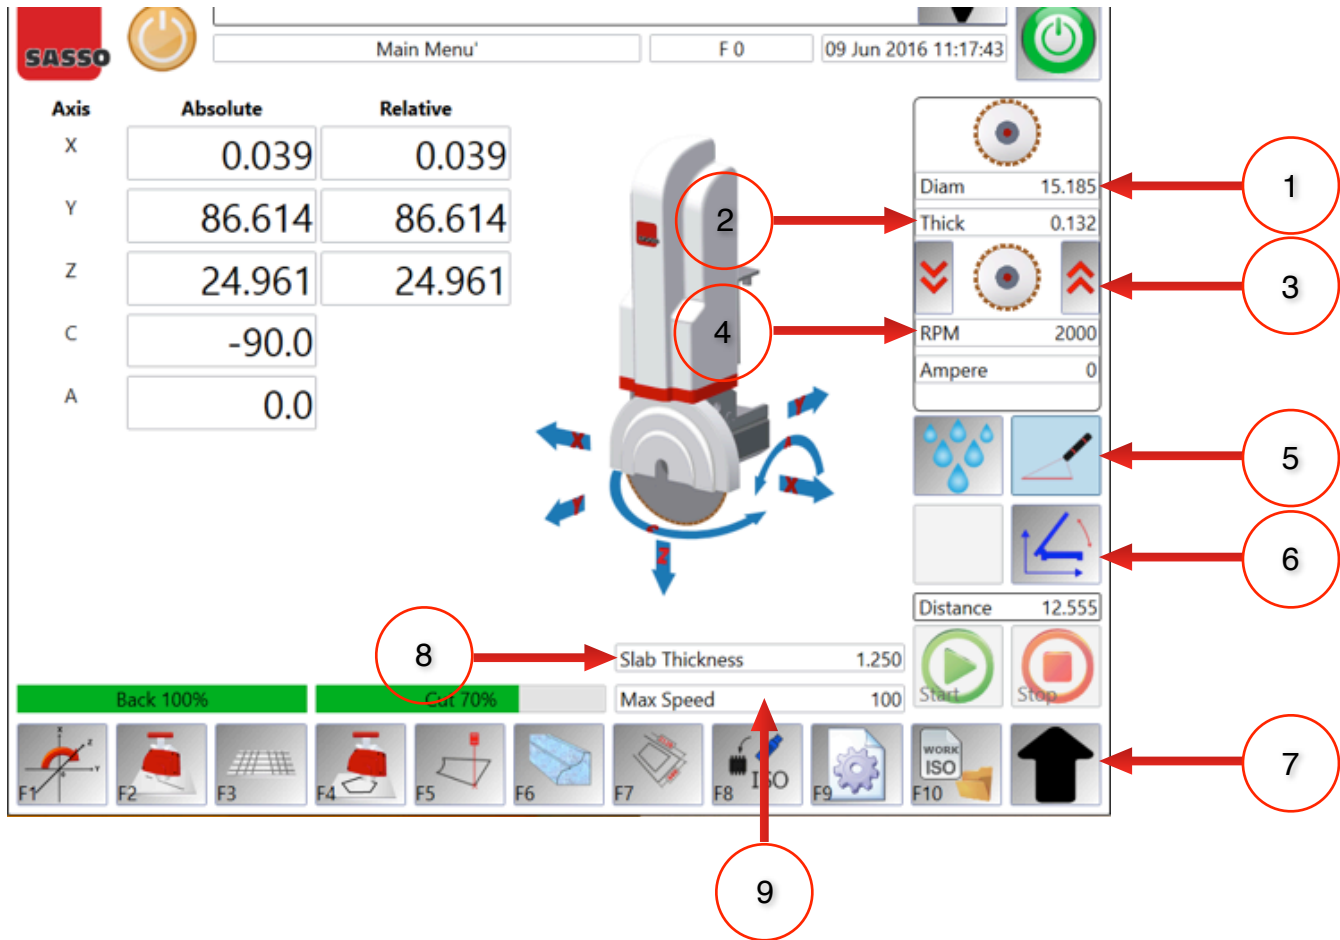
SASSO

Main Menu'

F 0

09 Jun 2016 11:17:43

| Axis | Absolute | Relative |
|---|---|---|
| X | 0.039 | 0.039 |
| Y | 86.614 | 86.614 |
| Z | 24.961 | 24.961 |
| C | -90.0 | |
| A | 0.0 | |

Diam 15.185

Thick 0.132

RPM 2000

Ampere 0

Distance 12.555

Start

Stop

Slab Thickness 1.250

Max Speed 100

Back 100%

Cut 70%

F1 F2 F3 F4 F5 F6 F7 F8 ISO F9 WORK ISO F10

X Y Z X Y

1 2 3 4 5 6 7 8 9